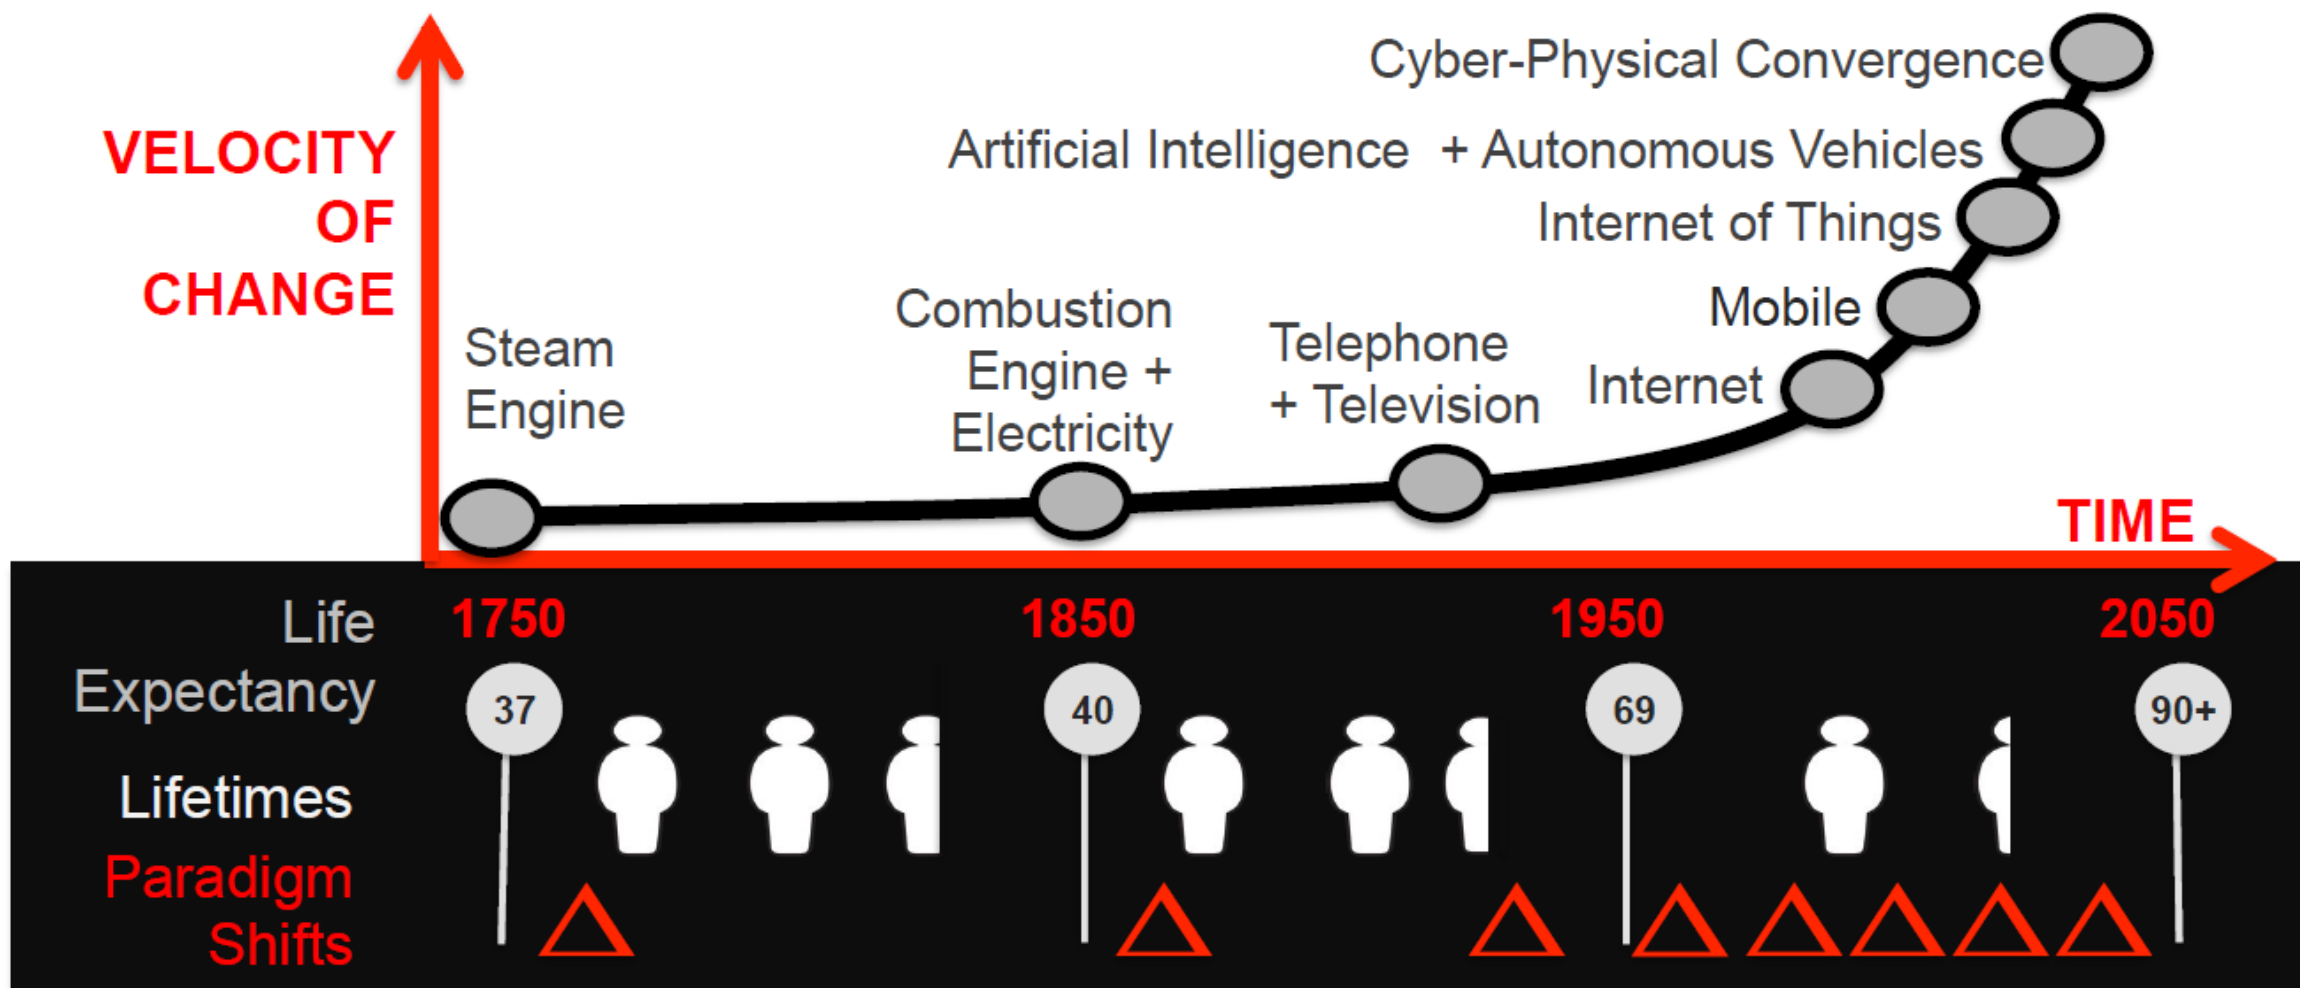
VELOCITY OF CHANGE

Cyber-Physical Convergence

Artificial Intelligence + Autonomous Vehicles

Internet of Things

Mobile

Internet

Steam Engine

Combustion Engine + Electricity

Telephone + Television

TIME

Life Expectancy

Lifetimes

Paradigm Shifts

1750

1850

1950

2050

37

40

69

90+